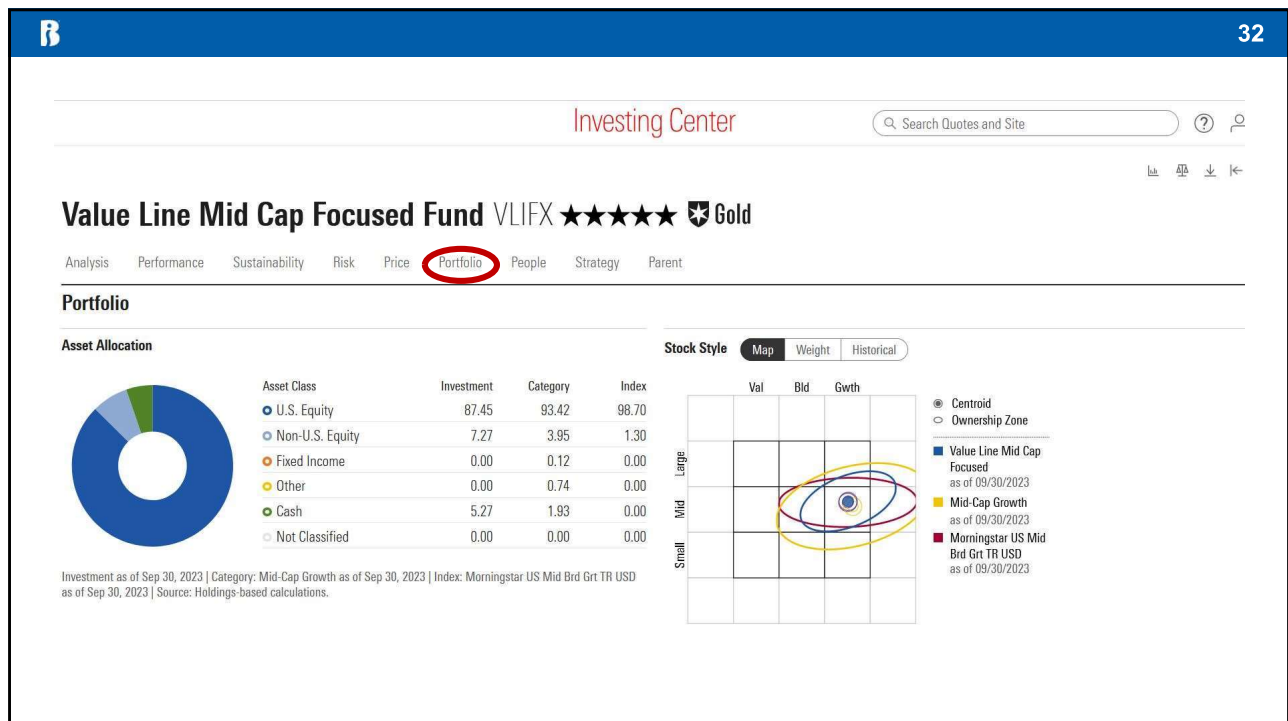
B

32

Investing Center

Search Quotes and Site

Value Line Mid Cap Focused Fund VLIFX ★★★★★ Gold

Analysis Performance Sustainability Risk Price Portfolio People Strategy Parent

Portfolio

Asset Allocation

| Asset Class | Investment | Category | Index |
|---|---|---|---|
| U.S. Equity | 87.45 | 93.42 | 98.70 |
| Non-U.S. Equity | 7.27 | 3.95 | 1.30 |
| Fixed Income | 0.00 | 0.12 | 0.00 |
| Other | 0.00 | 0.74 | 0.00 |
| Cash | 5.27 | 1.93 | 0.00 |
| Not Classified | 0.00 | 0.00 | 0.00 |

Investment as of Sep 30, 2023 | Category: Mid-Cap Growth as of Sep 30, 2023 | Index: Morningstar US Mid Brd Grt TR USD as of Sep 30, 2023 | Source: Holdings-based calculations.

Stock Style Map Weight Historical

Val Bld Gwth

Large

Mid

Small

Centroid
Ownership Zone

Value Line Mid Cap Focused
as of 09/30/2023

Mid-Cap Growth
as of 09/30/2023

Morningstar US Mid Brd Grt TR USD
as of 09/30/2023